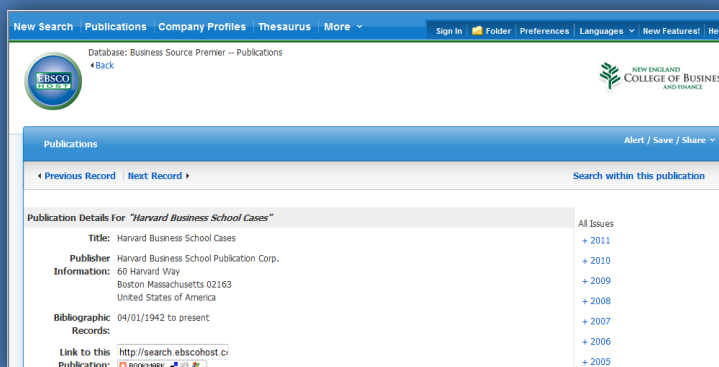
New Search | Publications | Company Profiles | Thesaurus | More

Sign In | Folder | Preferences | Languages | New Features! | He

EBSCO HOST

Database: Business Source Premier -- Publications
Back

NEW ENGLAND COLLEGE OF BUSINES AND FINANCE

Publications

Alert / Save / Share

Previous Record | Next Record

Search within this publication

Publication Details For "Harvard Business School Cases"

Title: Harvard Business School Cases

Publisher Information: Harvard Business School Publication Corp.
60 Harvard Way
Boston Massachusetts 02163
United States of America

Bibliographic Records: 04/01/1942 to present

Link to this Publication: http://search.ebscohost.c
BOOKMARK

All Issues
+ 2011
+ 2010
+ 2009
+ 2008
+ 2007
+ 2006
+ 2005